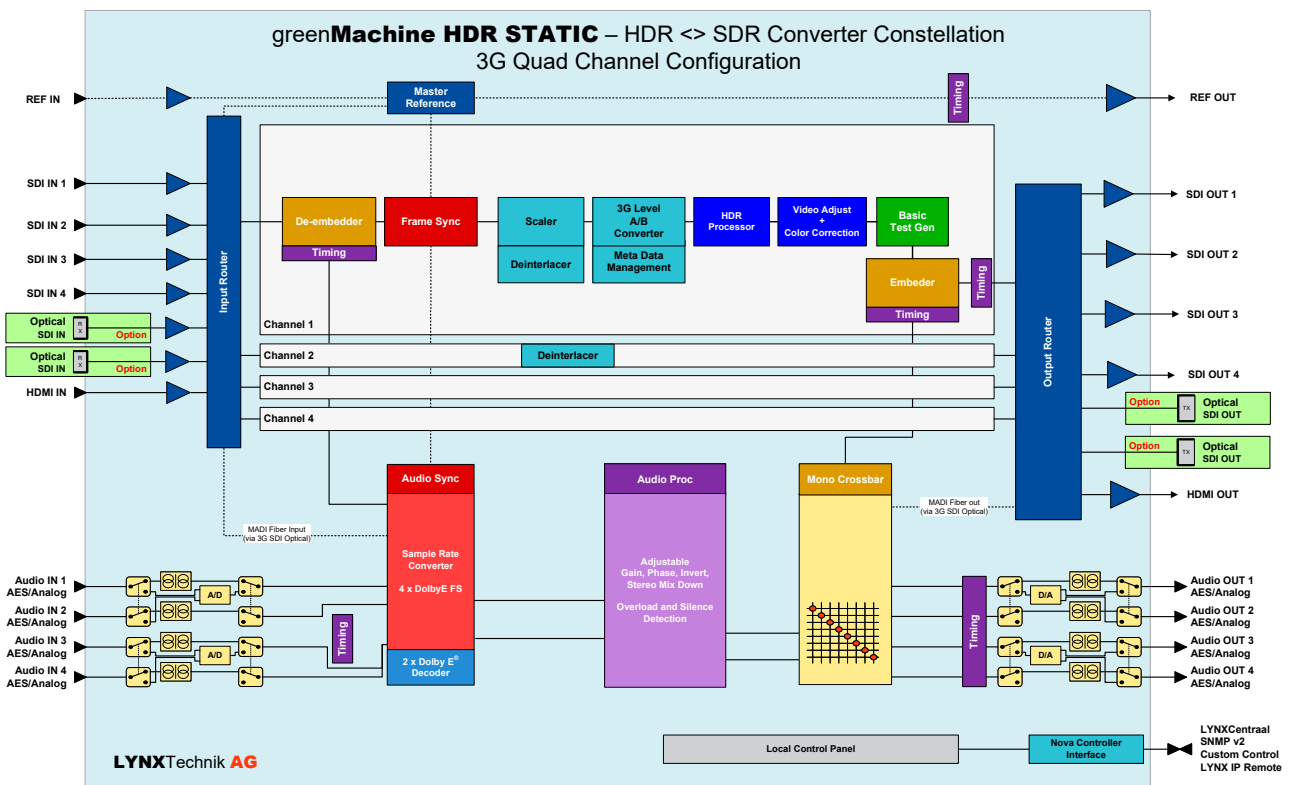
greenMachine HDR STATIC – HDR <> SDR Converter Constellation
3G Quad Channel Configuration

REF IN
Master Reference
Timing
REF OUT

SDI IN 1
SDI IN 2
SDI IN 3
SDI IN 4
Optical SDI IN
RX
Option
Optical SDI IN
RX
Option
HDMI IN

Input Router

De-embedder
Timing
Frame Sync
Scaler
Deinterlacer
3G Level A/B Converter
Meta Data Management
HDR Processor
Video Adjust + Color Correction
Basic Test Gen
Embeder
Timing
Timing
Channel 1
Channel 2
Deinterlacer
Channel 3
Channel 4

Output Router

SDI OUT 1
SDI OUT 2
SDI OUT 3
SDI OUT 4
Option
TX
Optical SDI OUT
Option
TX
Optical SDI OUT
HDMI OUT

MADI Fiber Input (via 3G SDI Optical)
MADI Fiber out (via 3G SDI Optical)

Audio Sync
Sample Rate Converter
4 x DolbyE FS
2 x Dolby E® Decoder
Timing

Audio Proc
Adjustable Gain, Phase, Invert, Stereo Mix Down
Overload and Silence Detection

Mono Crossbar

Audio IN 1 AES/Analog
Audio IN 2 AES/Analog
Audio IN 3 AES/Analog
Audio IN 4 AES/Analog
A/D
A/D

Timing
D/A
D/A
Audio OUT 1 AES/Analog
Audio OUT 2 AES/Analog
Audio OUT 3 AES/Analog
Audio OUT 4 AES/Analog

Local Control Panel
Nova Controller Interface
LYNXCentraal
SNMP v2
Custom Control
LYNX IP Remote

LYNXTechnik AG